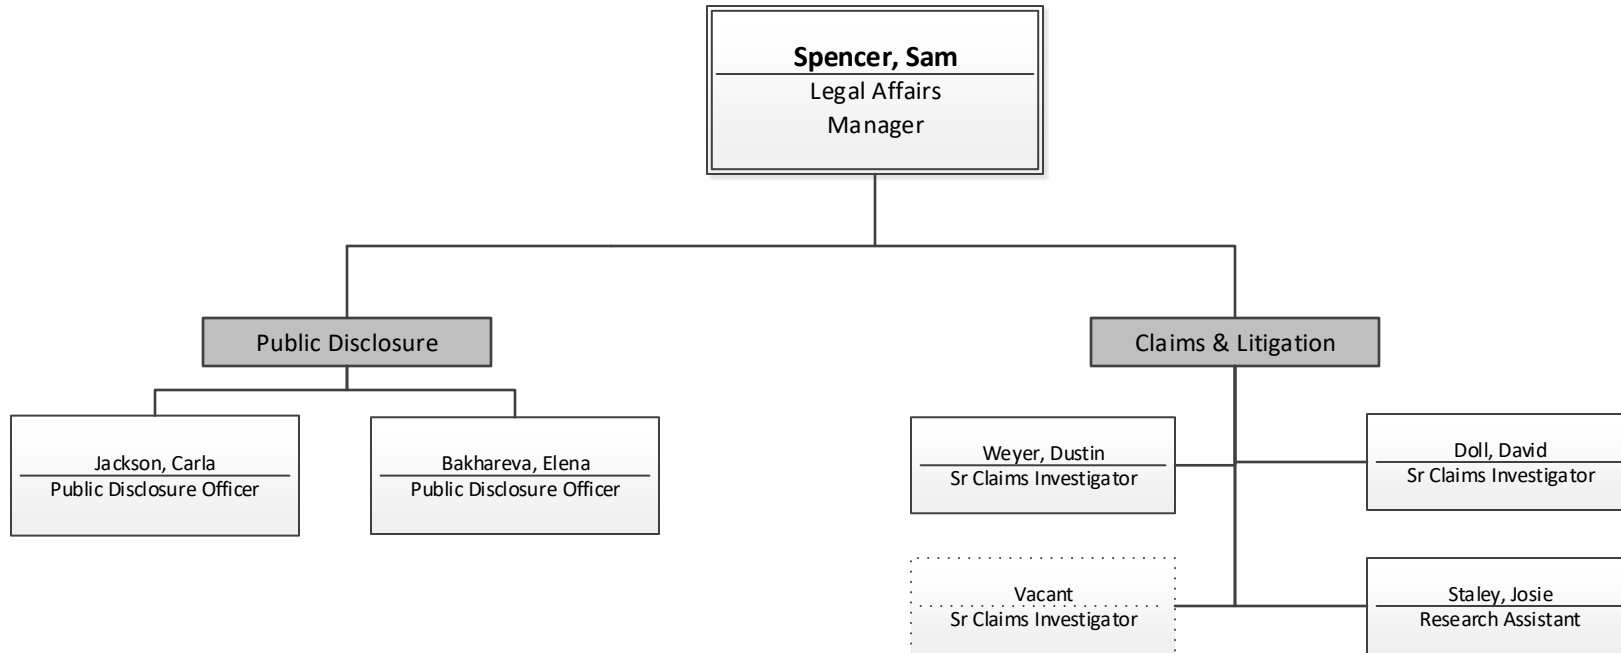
Spencer, Sam
Legal Affairs Manager

Public Disclosure

Jackson, Carla
Public Disclosure Officer

Bakhareva, Elena
Public Disclosure Officer

Claims & Litigation

Weyer, Dustin
Sr Claims Investigator

Doll, David
Sr Claims Investigator

Vacant
Sr Claims Investigator

Staley, Josie
Research Assistant